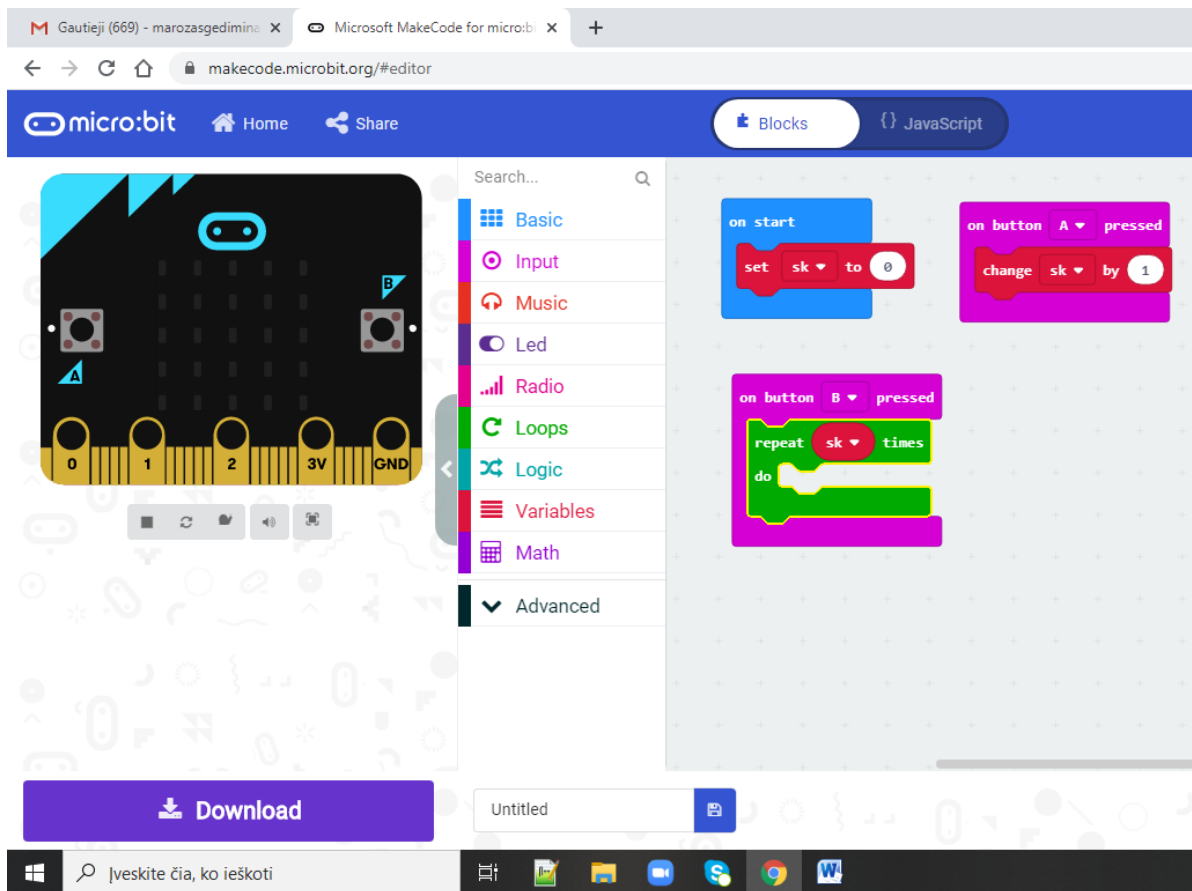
Gautieji (669) - marozasgedimina ×
Microsoft MakeCode for micro:bi ×
+
makecode.microbit.org/#editor

micro:bit
Home
Share
Blocks
{} JavaScript

B
A
0
1
2
3V
GND

Search...
Basic
Input
Music
Led
Radio
Loops
Logic
Variables
Math
Advanced

on start
set sk to 0

on button A pressed
change sk by 1

on button B pressed
repeat sk times
do

Download
Untitled

Įveskite čia, ko ieškoti